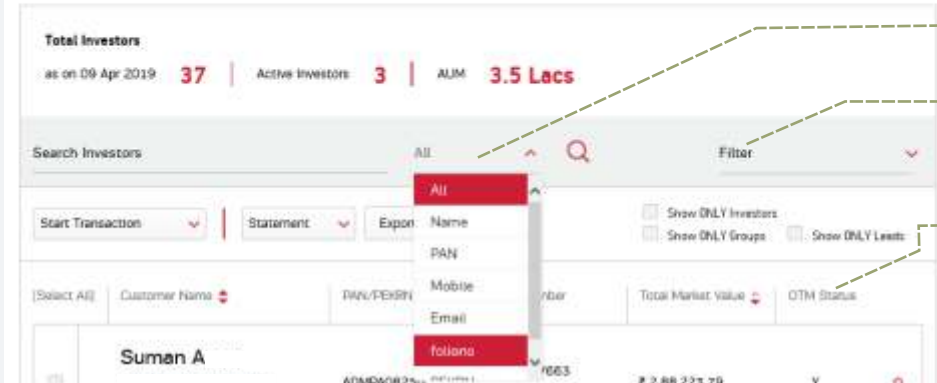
Total Investors

as on 09 Apr 2019 37 | Active Investors 3 | AUM 3.5 Lacs

Search Investors

All

Filter

All
Name
PAN
Mobile
Email
Folio no

Start Transaction

Statement

Expor

Show ONLY Investors
Show ONLY Groups
Show ONLY Leads

[Select All]

Customer Name

PAN/PEKRN

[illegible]mber

Total Market Value

OTM Status

Suman A

ADMPA0823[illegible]

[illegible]7663

₹ 2,88,223.79

Y